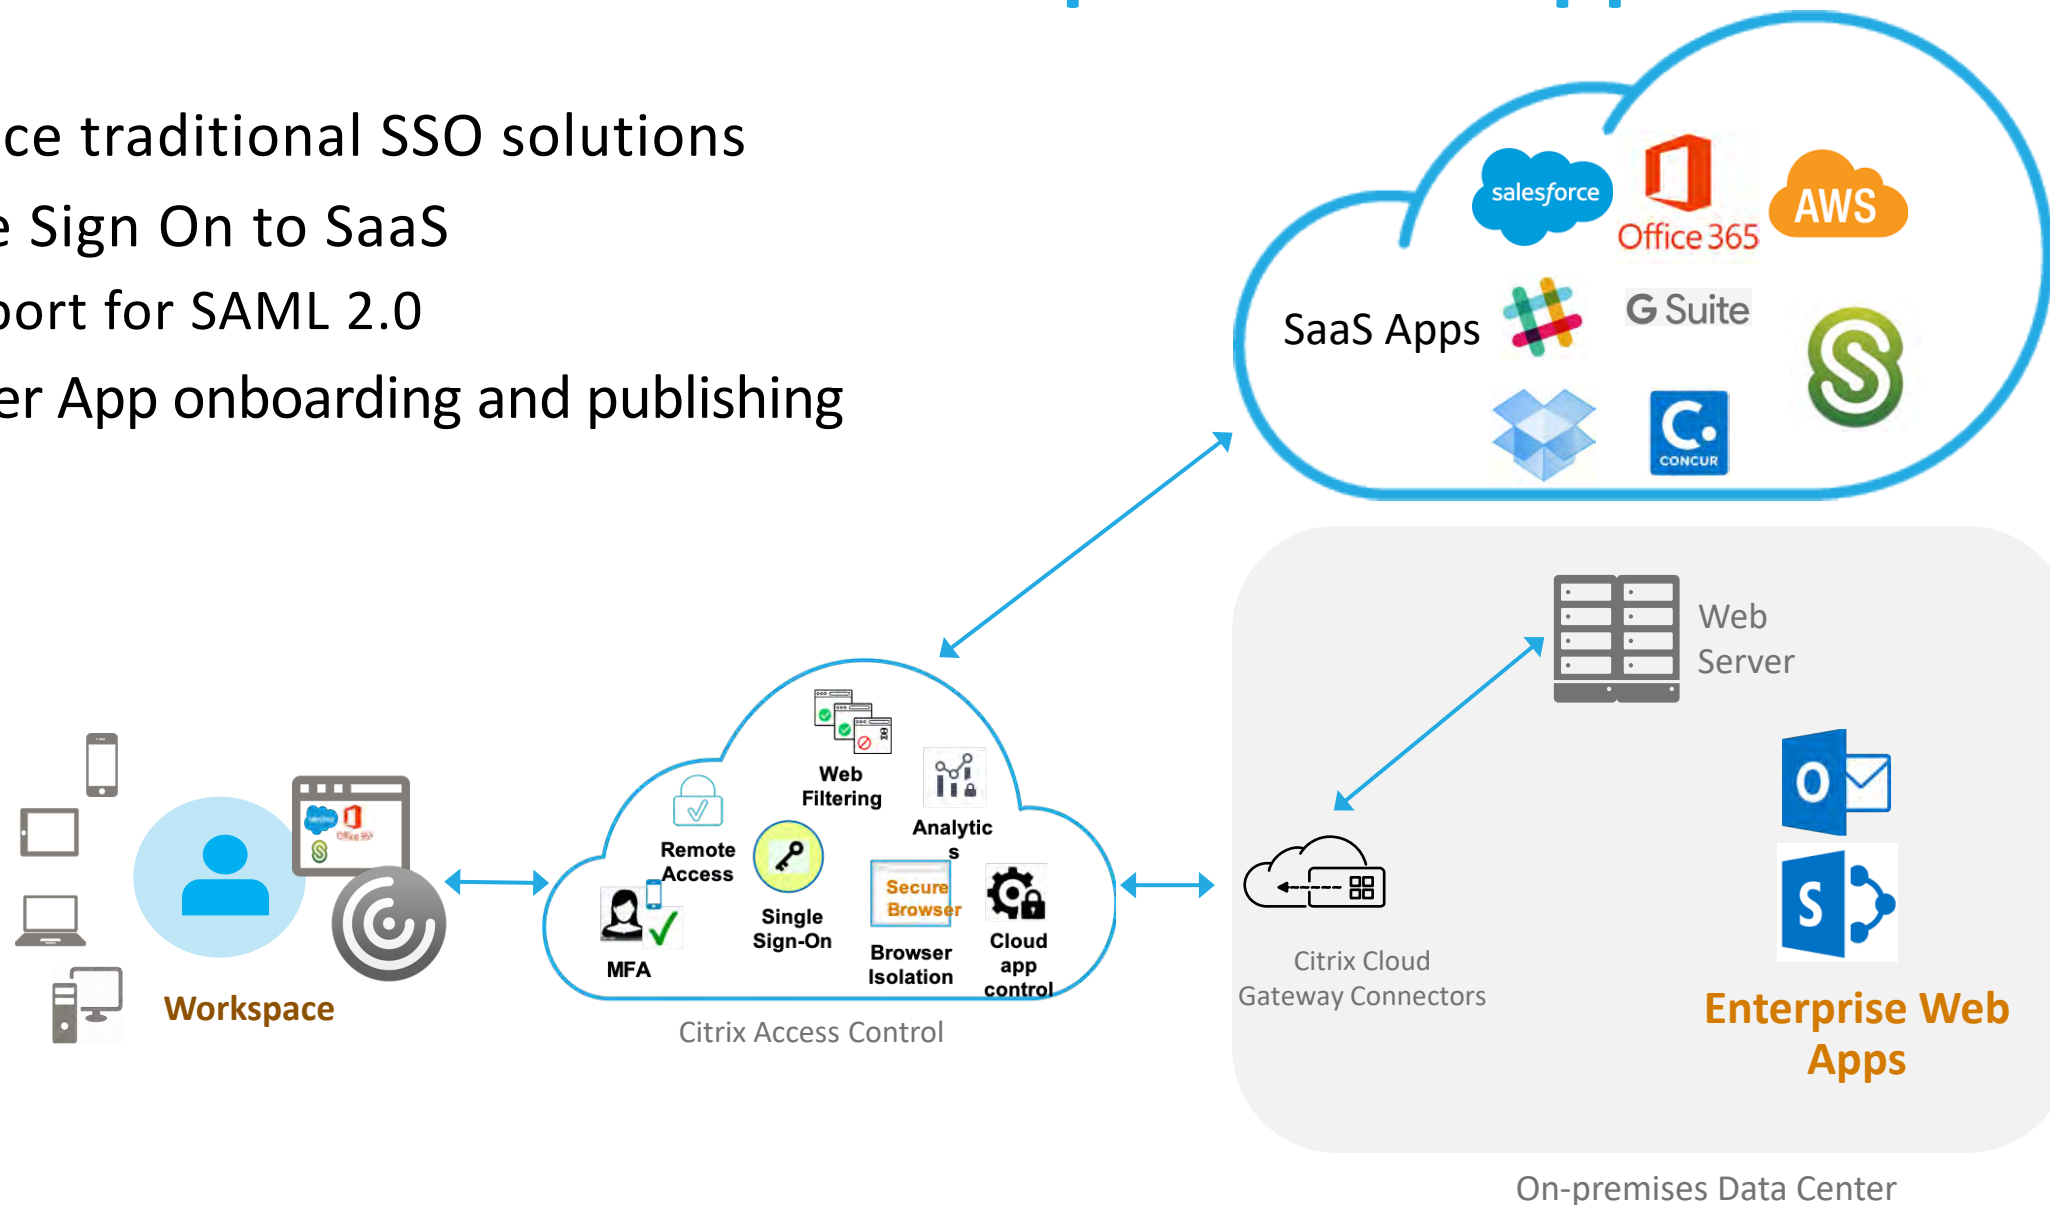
ce traditional SSO solutions
e Sign On to SaaS
port for SAML 2.0
er App onboarding and publishing

salesforce
Office 365
AWS
SaaS Apps
G Suite
CONCUR

Web Server

Web Filtering
Analytics
Remote Access
Single Sign-On
Secure Browser
MFA
Browser Isolation
Cloud app control
Citrix Access Control

Workspace

Citrix Cloud Gateway Connectors

Enterprise Web Apps

On-premises Data Center